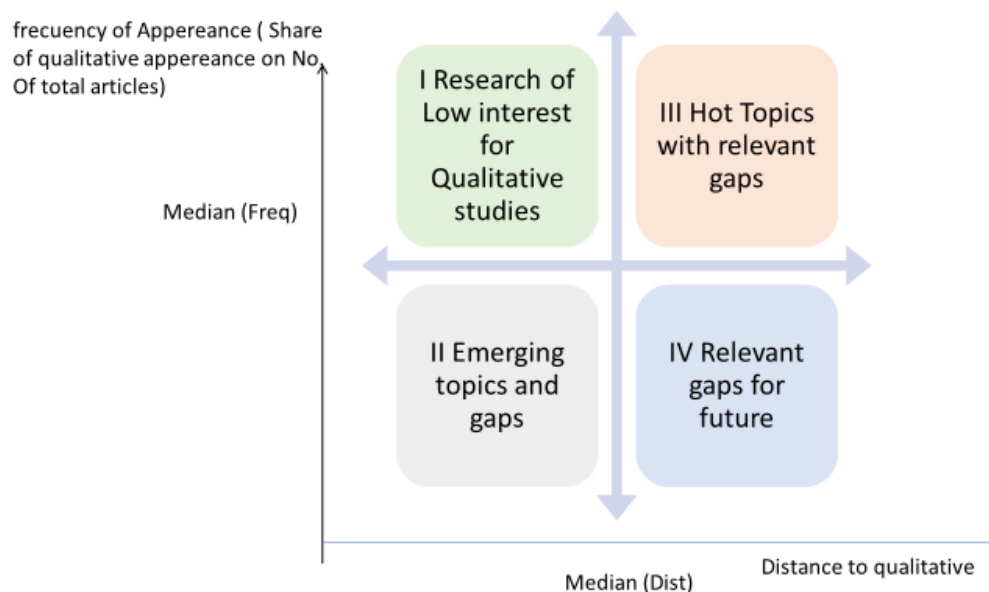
frecuency of Appereance ( Share of qualitative appereance on No Of total articles)

Median (Freq)

I Research of Low interest for Qualitative studies

III Hot Topics with relevant gaps

II Emerging topics and gaps

IV Relevant gaps for future

Distance to qualitative

Median (Dist)